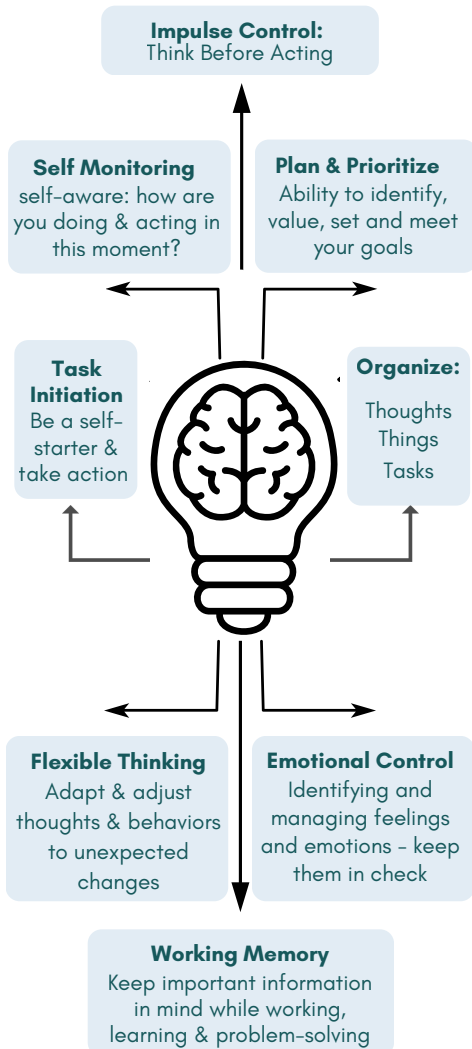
Impulse Control:
Think Before Acting

Self Monitoring
self-aware: how are you doing & acting in this moment?

Plan & Prioritize
Ability to identify, value, set and meet your goals

Task Initiation
Be a self-starter & take action

Organize:
Thoughts
Things
Tasks

Flexible Thinking
Adapt & adjust thoughts & behaviors to unexpected changes

Emotional Control
Identifying and managing feelings and emotions - keep them in check

Working Memory
Keep important information in mind while working, learning & problem-solving